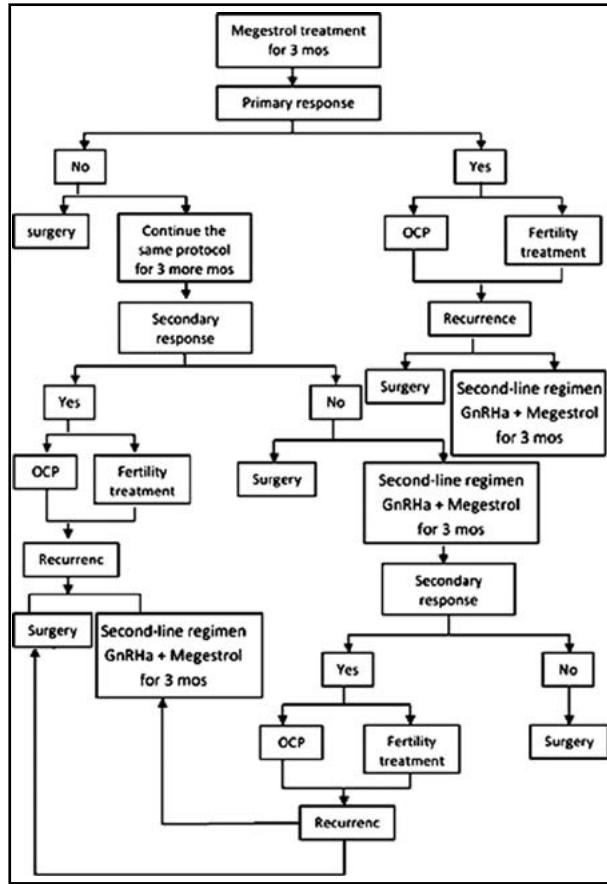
Megestrol treatment for 3 mos

Primary response

No

Yes

surgery

Continue the same protocol for 3 more mos

OCP

Fertility treatment

Secondary response

Recurrence

Surgery

Second-line regimen GnRHa + Megestrol for 3 mos

Yes

No

OCP

Fertility treatment

Surgery

Second-line regimen GnRHa + Megestrol for 3 mos

Recurrenc

Secondary response

Surgery

Second-line regimen GnRHa + Megestrol for 3 mos

Yes

No

OCP

Fertility treatment

Surgery

Recurrenc